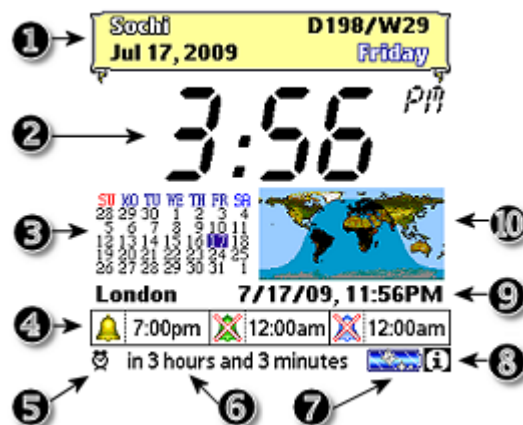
1
Sochi D198/W29
Jul 17, 2009 Friday

2
3:56 PM

3
| SU | MO | TU | WE | TH | FR | SA |
|---|---|---|---|---|---|---|
| 28 | 29 | 30 | 1 | 2 | 3 | 4 |
| 5 | 6 | 7 | 8 | 9 | 10 | 11 |
| 12 | 13 | 14 | 15 | 16 | 17 | 18 |
| 19 | 20 | 21 | 22 | 23 | 24 | 25 |
| 26 | 27 | 28 | 29 | 30 | 31 | 1 |

10

London 7/17/09, 11:56PM
9

4
7:00pm 12:00am 12:00am

5
in 3 hours and 3 minutes
6
7
8